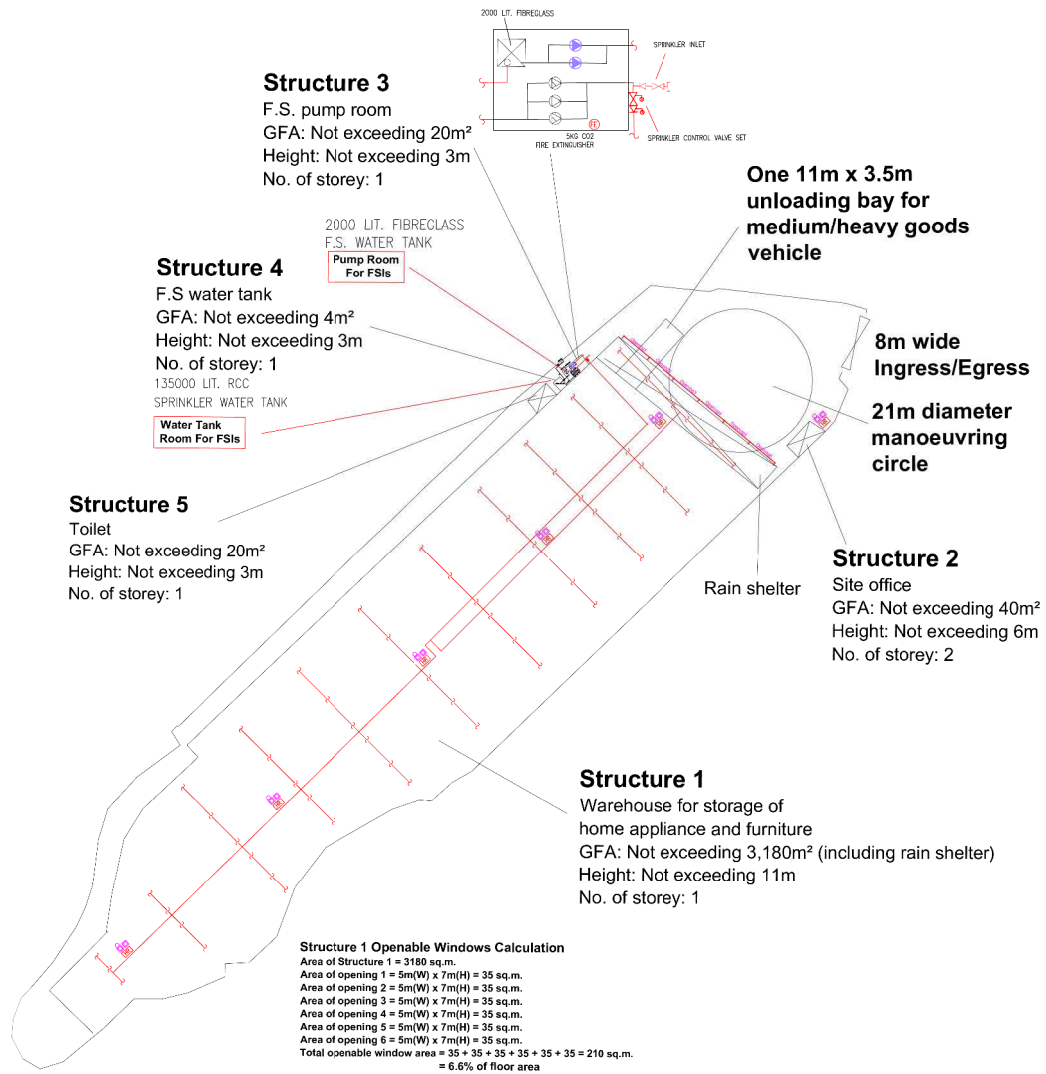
2000 LIT. FIBREGLASS

SPRINKLER INLET

SPRINKLER CONTROL VALVE SET

5KG CO2 FIRE EXTINGUISHER

FE

**Structure 3**
F.S. pump room
GFA: Not exceeding 20m²
Height: Not exceeding 3m
No. of storey: 1

One 11m x 3.5m unloading bay for medium/heavy goods vehicle

2000 LIT. FIBREGLASS
F.S. WATER TANK

Pump Room For FSIs

**Structure 4**
F.S water tank
GFA: Not exceeding 4m²
Height: Not exceeding 3m
No. of storey: 1

135000 LIT. RCC
SPRINKLER WATER TANK

Water Tank Room For FSIs

8m wide Ingress/Egress

21m diameter manoeuvring circle

**Structure 5**
Toilet
GFA: Not exceeding 20m²
Height: Not exceeding 3m
No. of storey: 1

**Structure 2**
Site office
GFA: Not exceeding 40m²
Height: Not exceeding 6m
No. of storey: 2

Rain shelter

**Structure 1**
Warehouse for storage of home appliance and furniture
GFA: Not exceeding 3,180m² (including rain shelter)
Height: Not exceeding 11m
No. of storey: 1

**Structure 1 Openable Windows Calculation**
Area of Structure 1 = 3180 sq.m.
Area of opening 1 = 5m(W) x 7m(H) = 35 sq.m.
Area of opening 2 = 5m(W) x 7m(H) = 35 sq.m.
Area of opening 3 = 5m(W) x 7m(H) = 35 sq.m.
Area of opening 4 = 5m(W) x 7m(H) = 35 sq.m.
Area of opening 5 = 5m(W) x 7m(H) = 35 sq.m.
Area of opening 6 = 5m(W) x 7m(H) = 35 sq.m.
Total openable window area = 35 + 35 + 35 + 35 + 35 + 35 = 210 sq.m.
= 6.6% of floor area